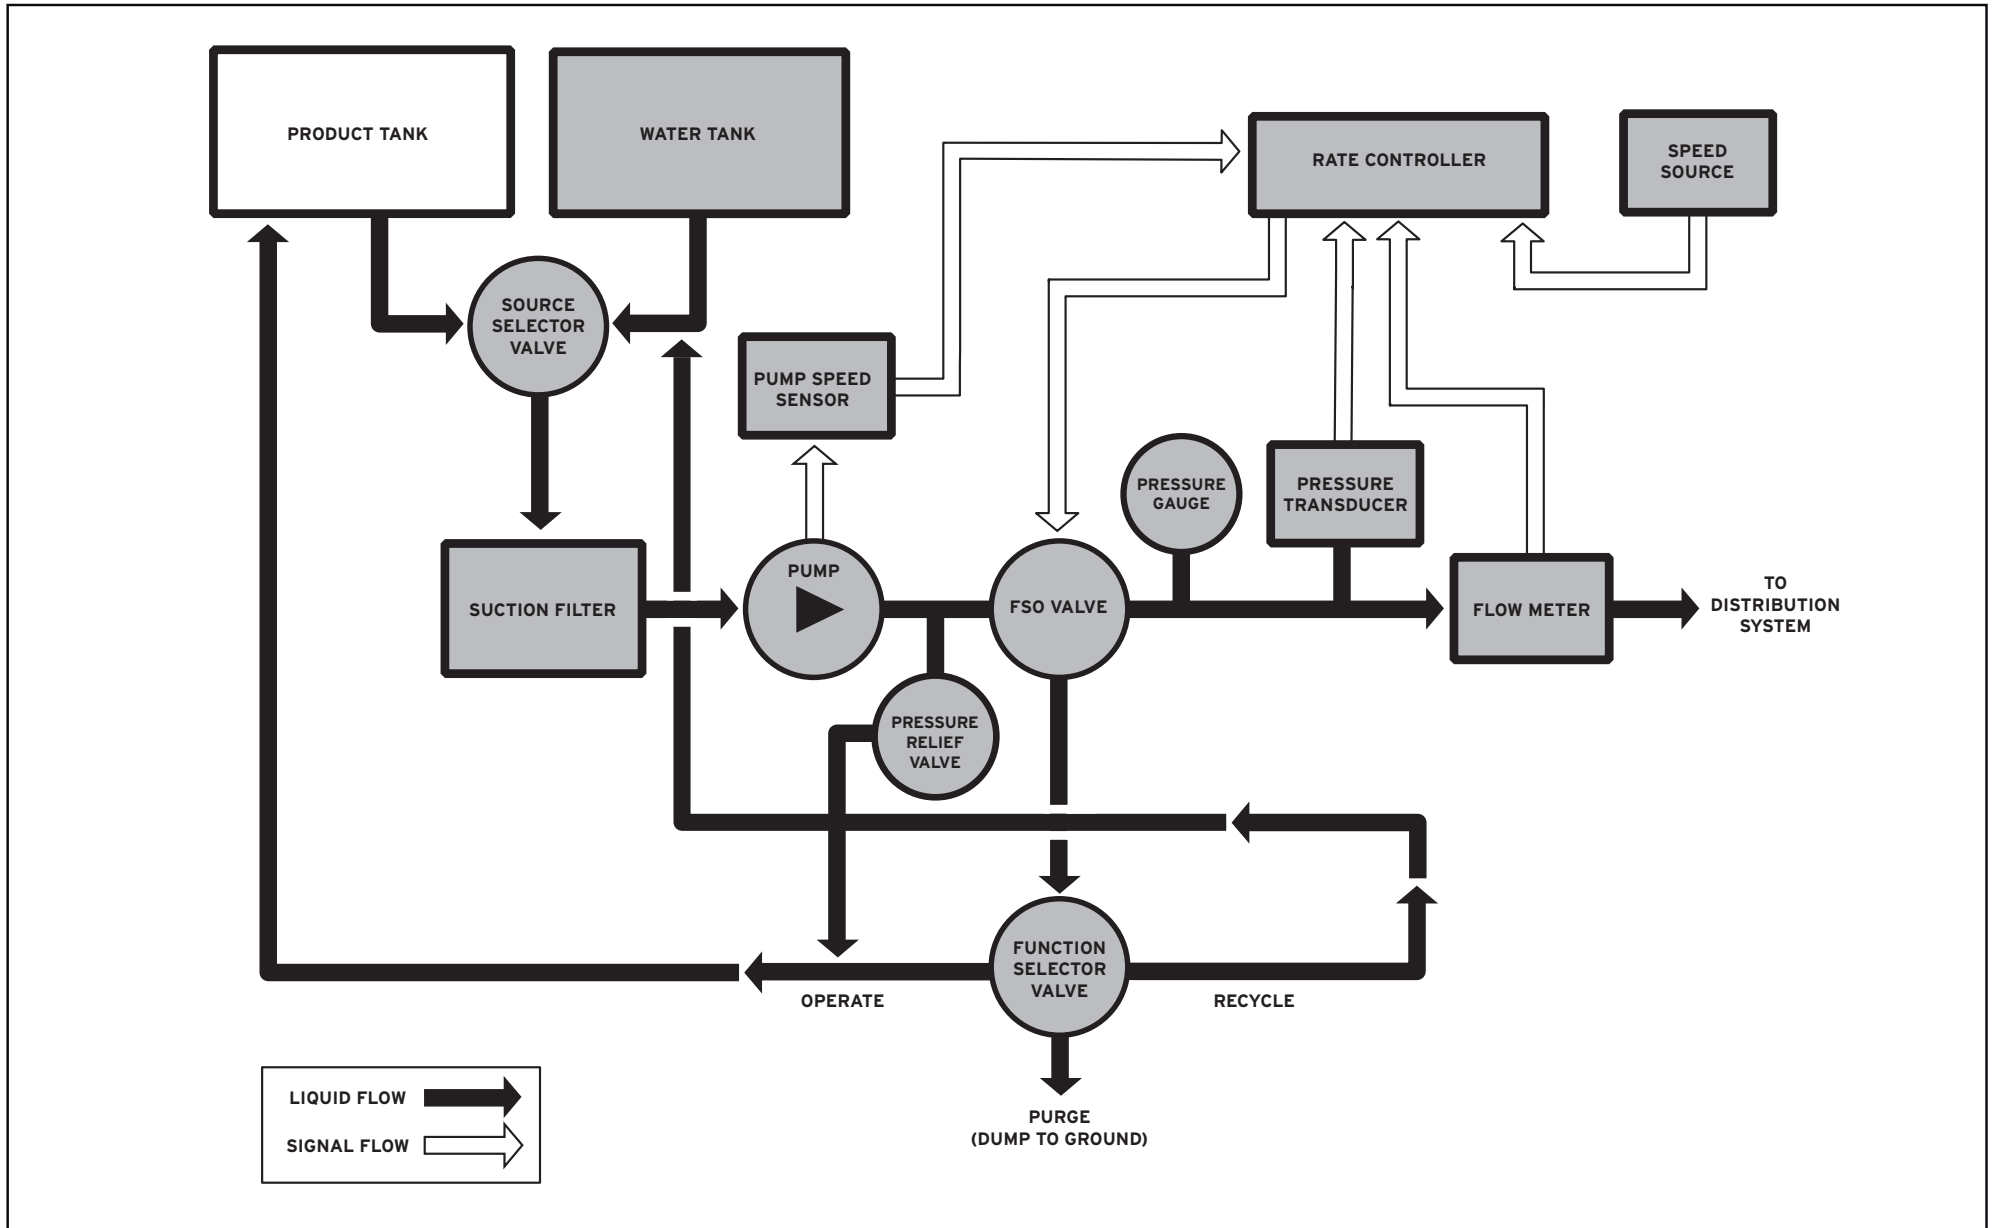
PRODUCT TANK

WATER TANK

RATE CONTROLLER

SPEED SOURCE

SOURCE SELECTOR VALVE

PUMP SPEED SENSOR

PRESSURE GAUGE

PRESSURE TRANSDUCER

SUCTION FILTER

PUMP

FSO VALVE

FLOW METER

TO DISTRIBUTION SYSTEM

PRESSURE RELIEF VALVE

FUNCTION SELECTOR VALVE

OPERATE

RECYCLE

LIQUID FLOW

SIGNAL FLOW

PURGE (DUMP TO GROUND)